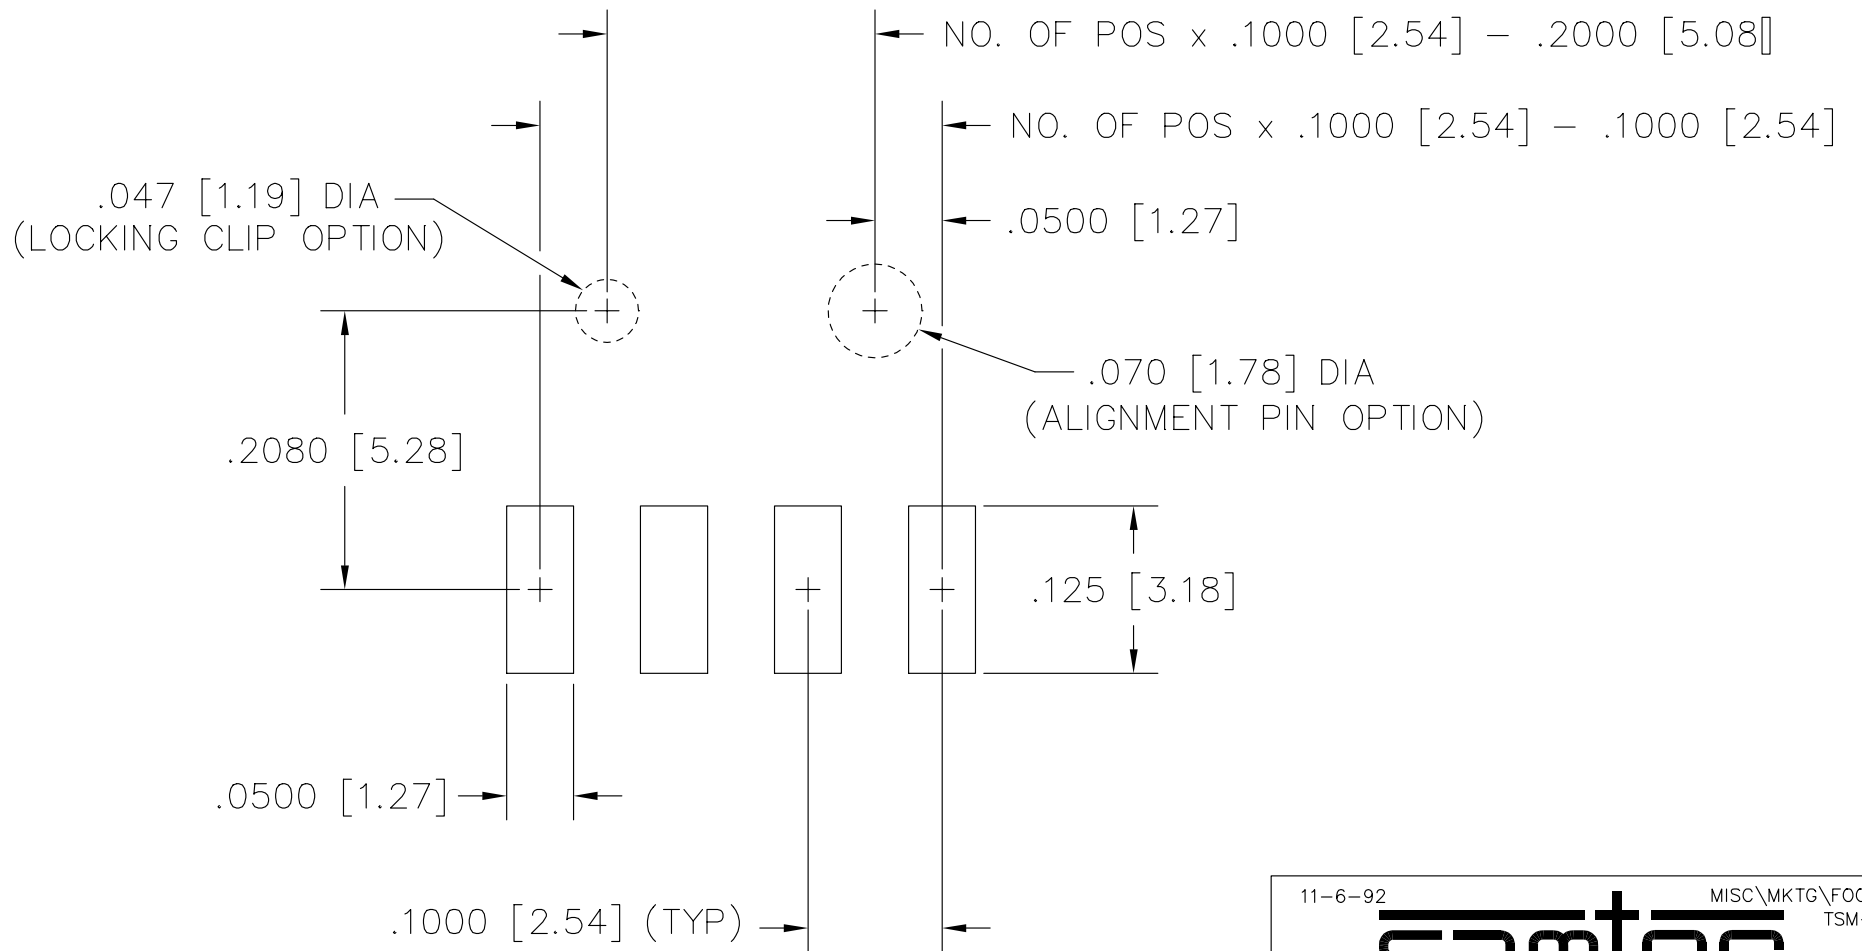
NO. OF POS x .1000 [2.54] – .2000 [5.08]

NO. OF POS x .1000 [2.54] – .1000 [2.54]

.047 [1.19] DIA
(LOCKING CLIP OPTION)

.0500 [1.27]

.070 [1.78] DIA
(ALIGNMENT PIN OPTION)

.2080 [5.28]

.125 [3.18]

.0500 [1.27]

.1000 [2.54] (TYP)

11–6–92

MISC\MKTG\FOO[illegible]
TSM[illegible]

samtec